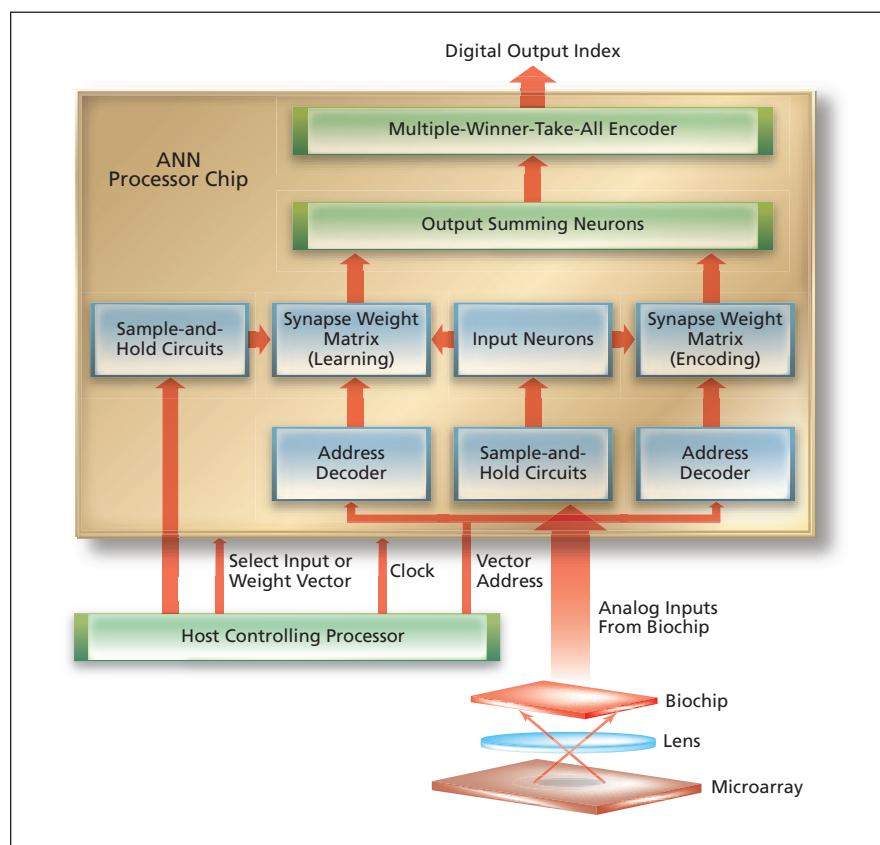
Digital Output Index

ANN Processor Chip

Multiple-Winner-Take-All Encoder

Output Summing Neurons

Sample-and-Hold Circuits

Synapse Weight Matrix (Learning)

Input Neurons

Synapse Weight Matrix (Encoding)

Address Decoder

Sample-and-Hold Circuits

Address Decoder

Select Input or Weight Vector

Clock

Vector Address

Analog Inputs From Biochip

Host Controlling Processor

Biochip

Lens

Microarray